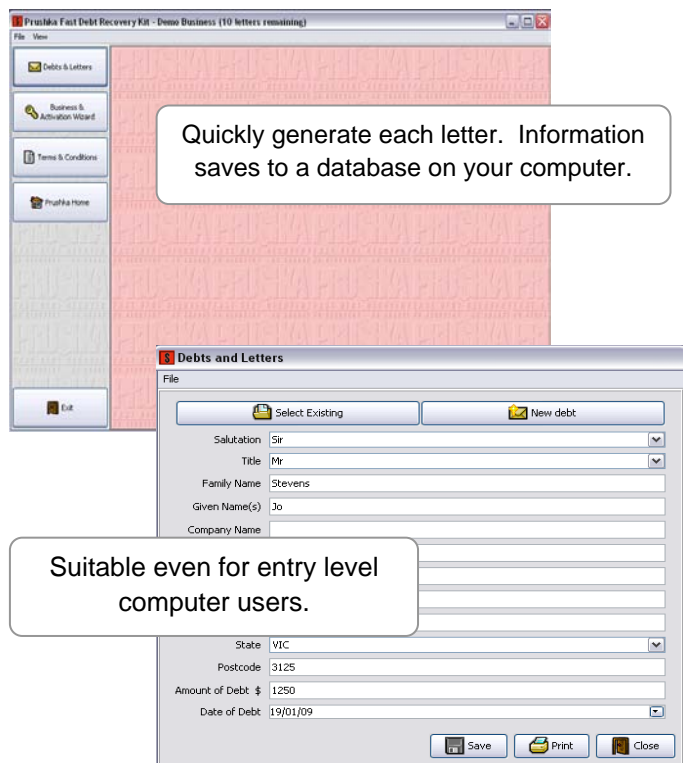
Prushka Fast Debt Recovery Kit - Demo Business (10 letters remaining)

File View

Debts & Letters

Business & Activation Wizard

Terms & Conditions

Prushka Home

Exit

Quickly generate each letter. Information saves to a database on your computer.

Debts and Letters

File

Select Existing

New debt

Salutation Sir

Title Mr

Family Name Stevens

Given Name(s) Jo

Company Name

Suitable even for entry level computer users.

State VIC

Postcode 3125

Amount of Debt $ 1250

Date of Debt 19/01/09

Save

Print

Close